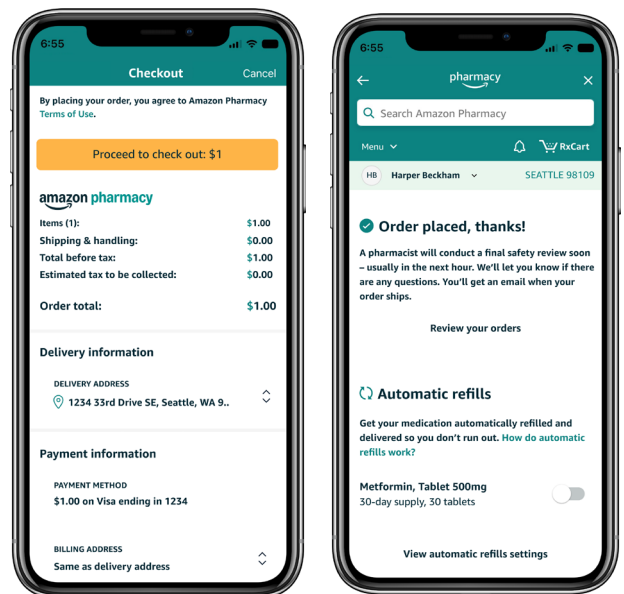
6:55

Checkout

Cancel

By placing your order, you agree to Amazon Pharmacy Terms of Use.

Proceed to check out: $1

amazon pharmacy

| | |
|---|---|
| Items (1): | $1.00 |
| Shipping & handling: | $0.00 |
| Total before tax: | $1.00 |
| Estimated tax to be collected: | $0.00 |
| Order total: | $1.00 |

Delivery information

DELIVERY ADDRESS

1234 33rd Drive SE, Seattle, WA 9..

Payment information

PAYMENT METHOD

$1.00 on Visa ending in 1234

BILLING ADDRESS

Same as delivery address

6:55

pharmacy

Search Amazon Pharmacy

Menu

RxCart

HB Harper Beckham

SEATTLE 98109

Order placed, thanks!

A pharmacist will conduct a final safety review soon – usually in the next hour. We'll let you know if there are any questions. You'll get an email when your order ships.

Review your orders

Automatic refills

Get your medication automatically refilled and delivered so you don't run out. How do automatic refills work?

Metformin, Tablet 500mg
30-day supply, 30 tablets

View automatic refills settings